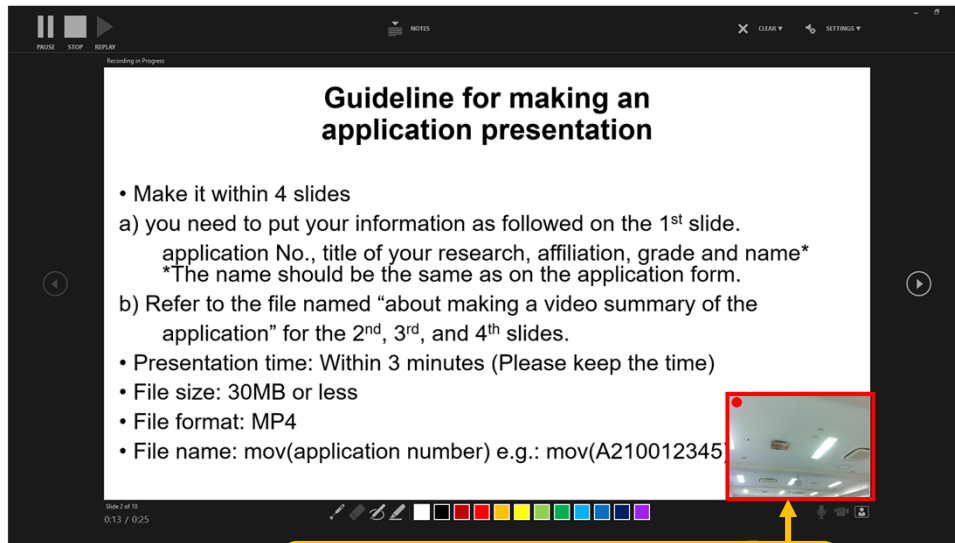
PAUSE STOP REPLAY

NOTES

CLEAR ▾ SETTINGS ▾

Recording in Progress

Guideline for making an application presentation

• Make it within 4 slides

a) you need to put your information as followed on the 1$^{st}$ slide.

application No., title of your research, affiliation, grade and name*
*The name should be the same as on the application form.

b) Refer to the file named “about making a video summary of the application” for the 2$^{nd}$, 3$^{rd}$, and 4$^{th}$ slides.

• Presentation time: Within 3 minutes (Please keep the time)

• File size: 30MB or less

• File format: MP4

• File name: mov(application number) e.g.: mov(A210012345)

Slide 2 of 10
0:13 / 0:25